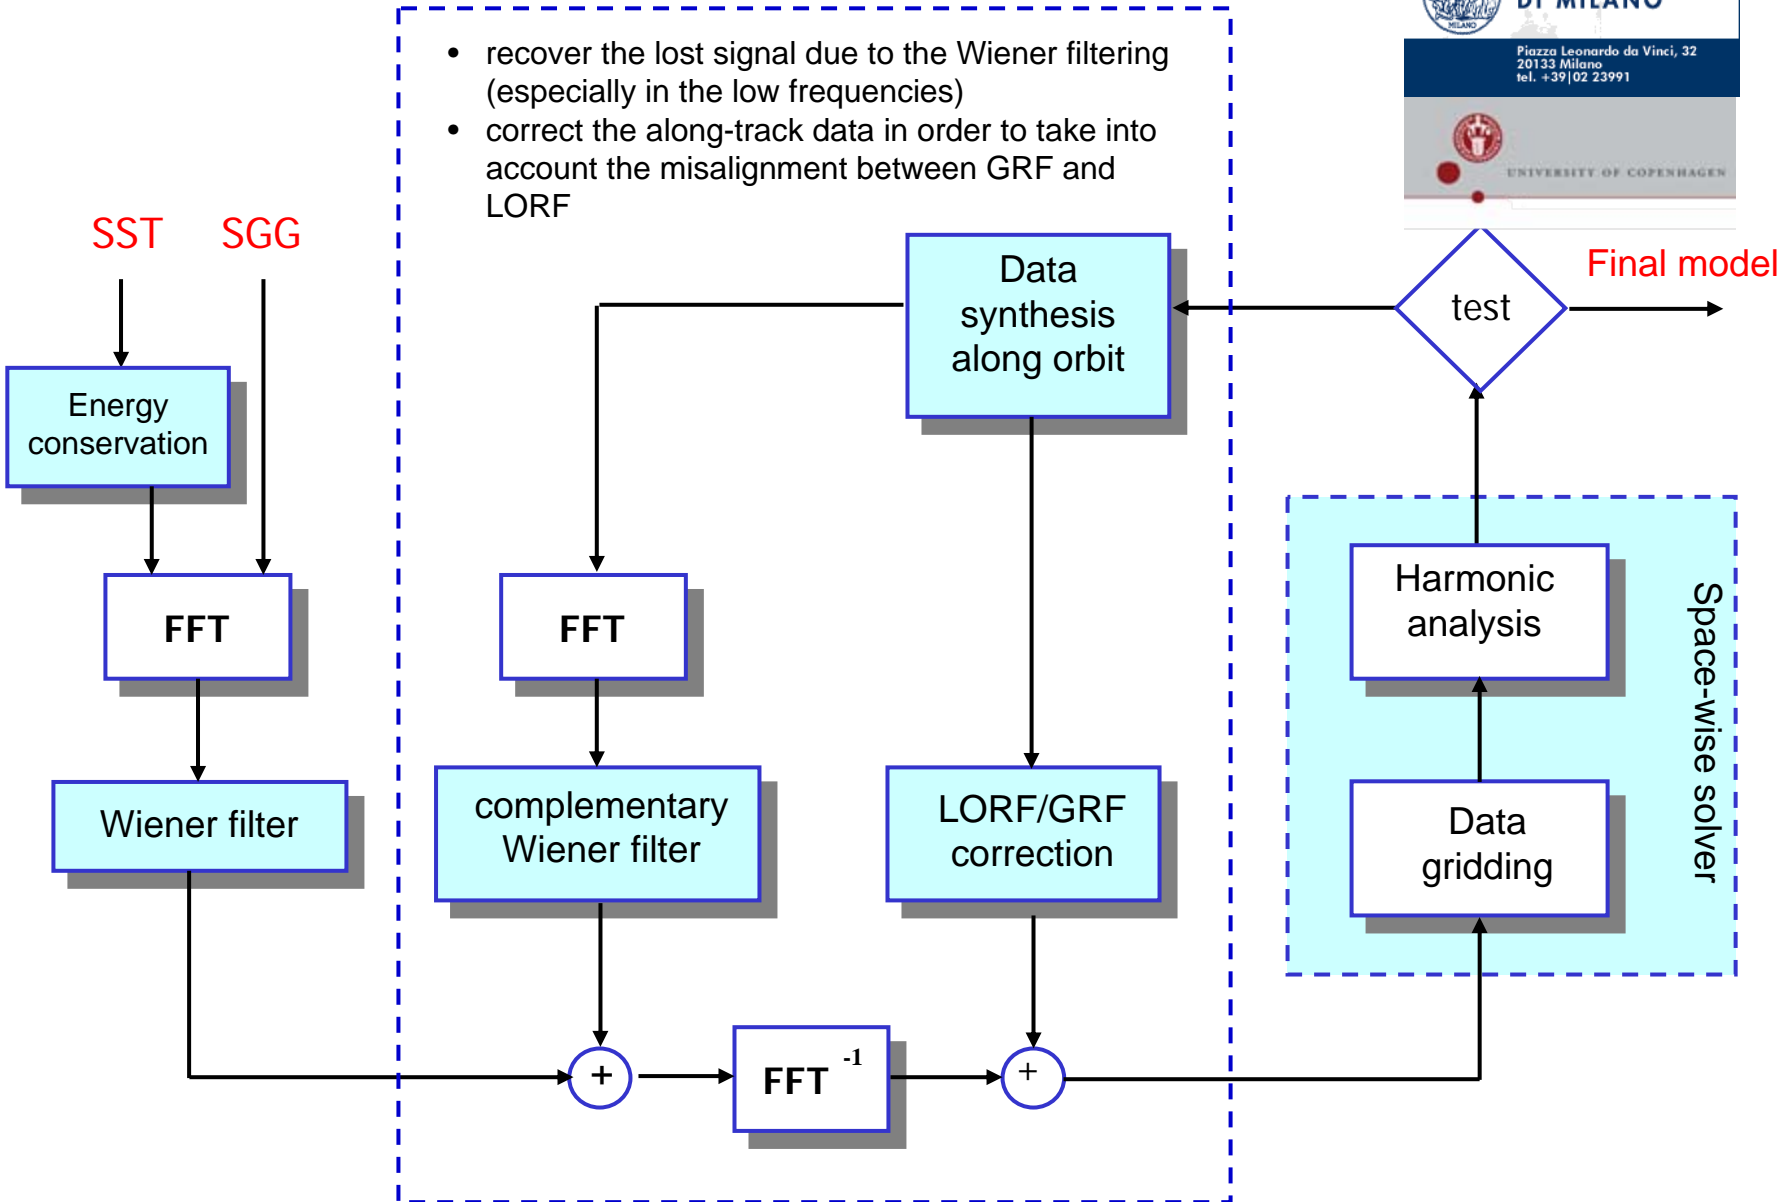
- recover the lost signal due to the Wiener filtering (especially in the low frequencies)
- correct the along-track data in order to take into account the misalignment between GRF and LORF

DI MILANO
Piazza Leonardo da Vinci, 32
20133 Milano
tel. +39|02 23991
UNIVERSITY OF COPENHAGEN

SST SGG

Energy conservation

FFT

Wiener filter

Data synthesis along orbit

test

Final model

FFT

complementary Wiener filter

LORF/GRF correction

Harmonic analysis

Data gridding

Space-wise solver

+

$FFT^{-1}$

+